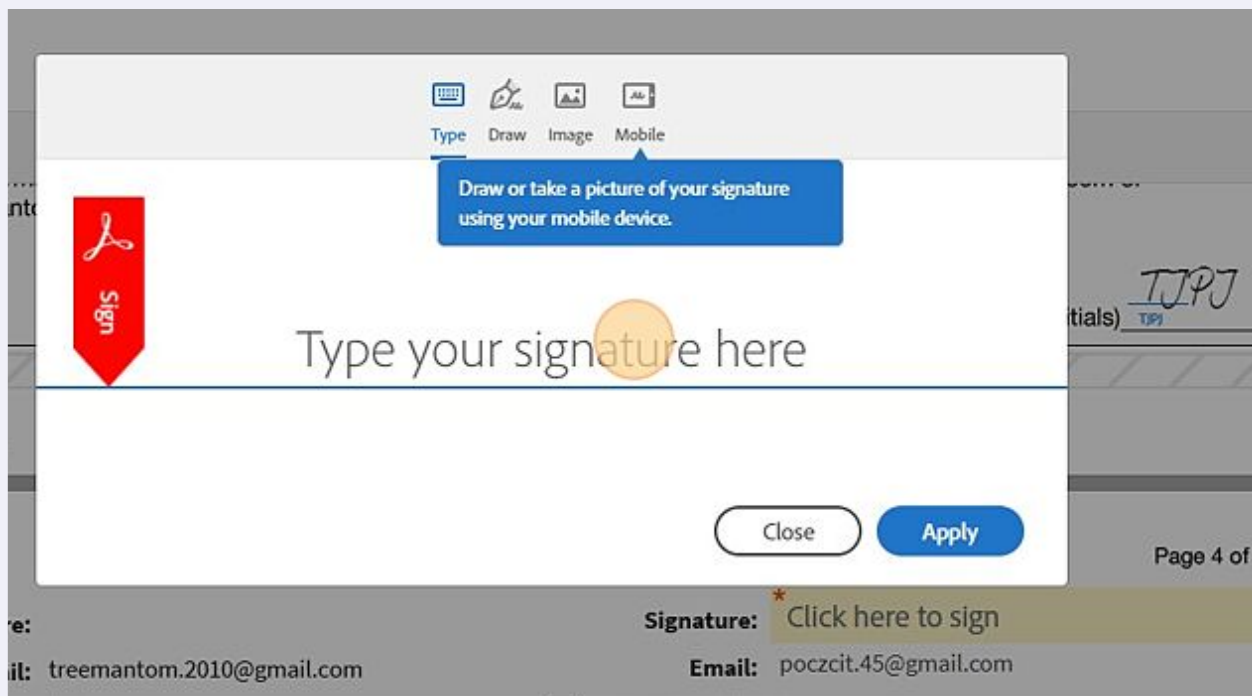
Type Draw Image Mobile

Draw or take a picture of your signature using your mobile device.

Sign

Type your signature here

Close Apply

itials) TJPJ TJPJ

Page 4 of

re:

il: treemantom.2010@gmail.com

Signature: * Click here to sign

Email: poczcit.45@gmail.com